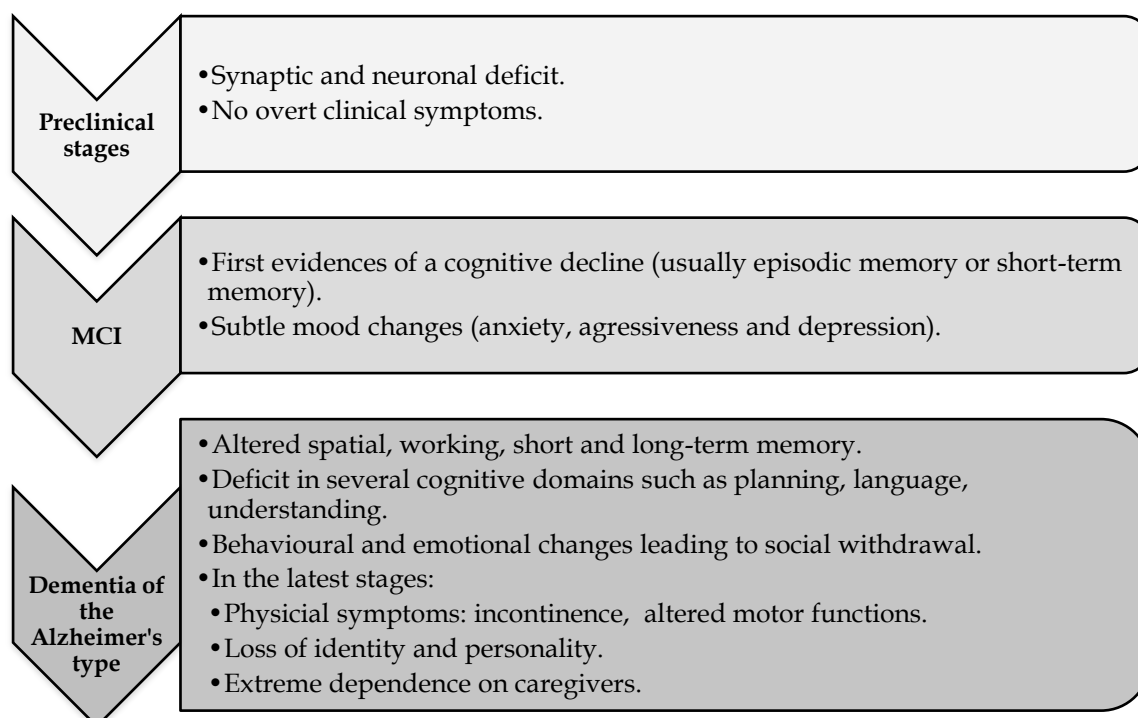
Preclinical stages

•Synaptic and neuronal deficit.
•No overt clinical symptoms.

MCI

•First evidences of a cognitive decline (usually episodic memory or short-term memory).
•Subtle mood changes (anxiety, agressiveness and depression).

Dementia of the Alzheimer's type

•Altered spatial, working, short and long-term memory.
•Deficit in several cognitive domains such as planning, language, understanding.
•Behavioural and emotional changes leading to social withdrawal.
•In the latest stages:
•Physicial symptoms: incontinence, altered motor functions.
•Loss of identity and personality.
•Extreme dependence on caregivers.